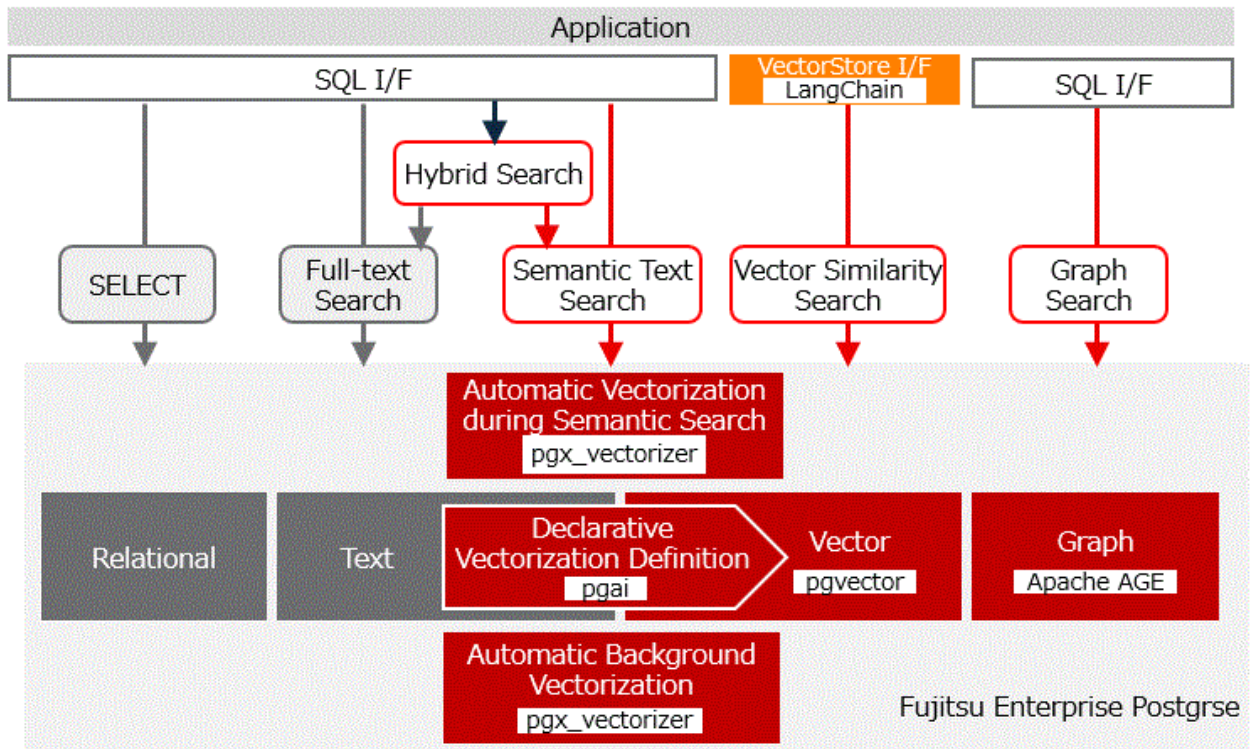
Application

SQL I/F

VectorStore I/F
LangChain

SQL I/F

Hybrid Search

SELECT

Full-text Search

Semantic Text Search

Vector Similarity Search

Graph Search

Automatic Vectorization during Semantic Search
pgx_vectorizer

Relational

Text

Declarative Vectorization Definition
pgai

Vector
pgvector

Graph
Apache AGE

Automatic Background Vectorization
pgx_vectorizer

Fujitsu Enterprise Postgrse